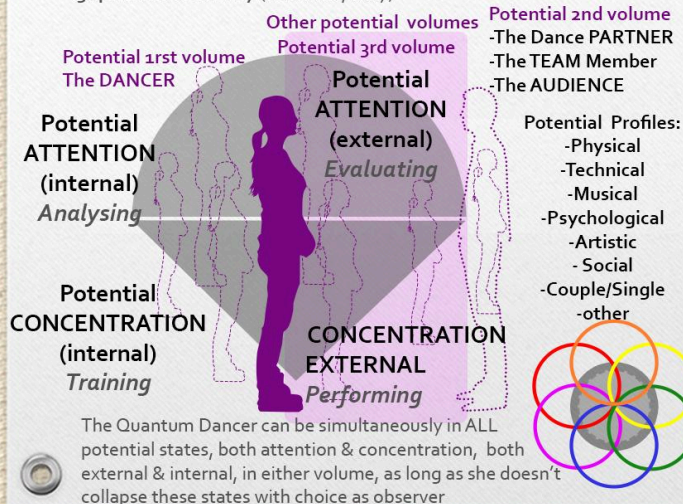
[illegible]

Other potential volumes

Potential 3rd volume

Potential 2nd volume
-The Dance PARTNER
-The TEAM Member
-The AUDIENCE

Potential 1rst volume
The DANCER

Potential ATTENTION (internal)
Analysing

Potential ATTENTION (external)
Evaluating

Potential Profiles:
-Physical
-Technical
-Musical
-Psychological
-Artistic
- Social
-Couple/Single
-other

Potential CONCENTRATION (internal)
Training

CONCENTRATION EXTERNAL
Performing

The Quantum Dancer can be simultaneously in ALL potential states, both attention & concentration, both external & internal, in either volume, as long as she doesn't collapse these states with choice as observer